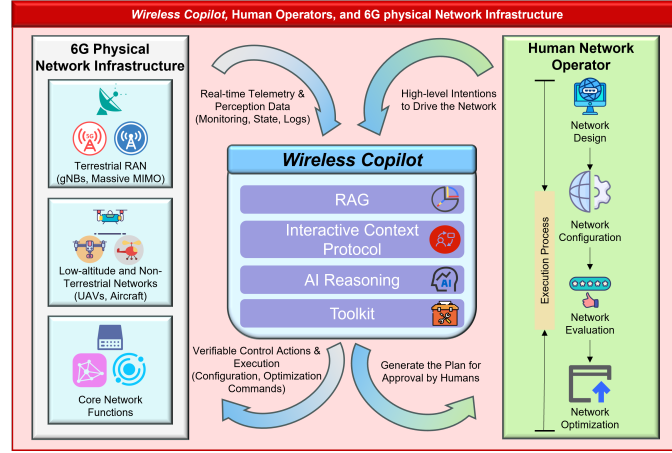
*Wireless Copilot*, Human Operators, and 6G physical Network Infrastructure

6G Physical Network Infrastructure

5G

Terrestrial RAN (gNBs, Massive MIMO)

Low-altitude and Non-Terrestrial Networks (UAVs, Aircraft)

Core Network Functions

Real-time Telemetry & Perception Data (Monitoring, State, Logs)

High-level Intentions to Drive the Network

*Wireless Copilot*

RAG

Interactive Context Protocol

AI Reasoning

AI

Toolkit

Verifiable Control Actions & Execution (Configuration, Optimization Commands)

Generate the Plan for Approval by Humans

Human Network Operator

Execution Process

Network Design

Network Configuration

Network Evaluation

Network Optimization